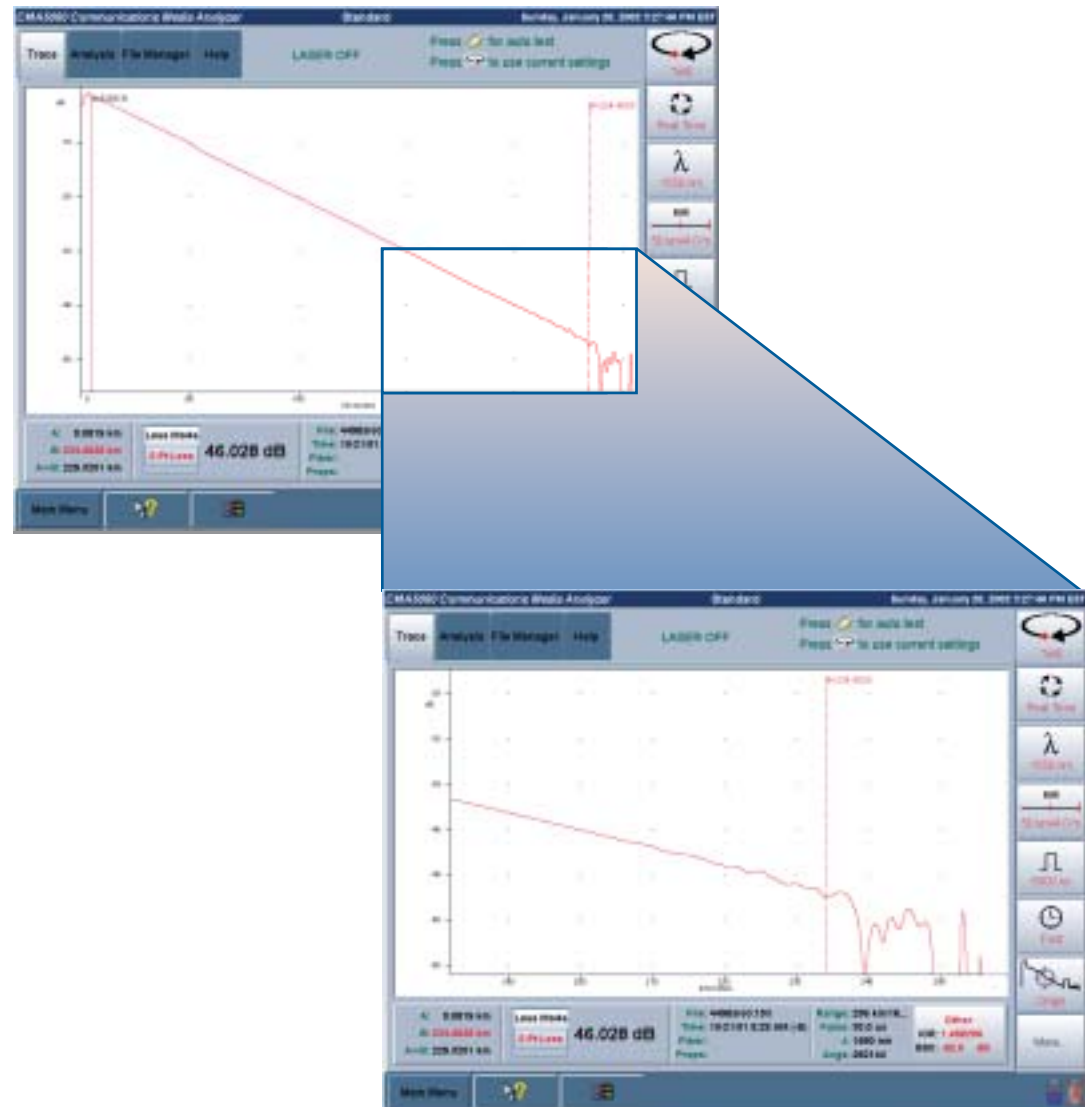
CMA5000 Communications Media Analyzer Standard Sunday, January 20, 2002 7:27:46 PM EST

Trace Analysis File Manager Help LASER OFF

Press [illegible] for auto test
Press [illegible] to use current settings

Test
Real Time
λ
1550 nm
Standard Cfg

A: 0.0019 km
B: 229.0020 km
A<B: 229.0001 km

Loss Window
2-Pt Loss
46.028 dB

File:
Time: 10/21/01
Fiber:
Props:

Main Menu

CMA5000 Communications Media Analyzer Standard Sunday, January 20, 2002 7:27:46 PM EST

Trace Analysis File Manager Help LASER OFF

Press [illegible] for auto test
Press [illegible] to use current settings

Test
Real Time
λ
1550 nm
Standard Cfg
10000 ns
Fast
Origin
More

A: 0.0019 km
B: 229.0020 km
A<B: 229.0001 km

Loss Window
2-Pt Loss
46.028 dB

File: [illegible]
Time: 10/21/01 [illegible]
Fiber:
Props:

Range: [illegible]
Points: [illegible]
λ: 1550 nm
Avgs: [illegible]

Other
IOR: 1.468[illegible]
BSC: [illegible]

Main Menu